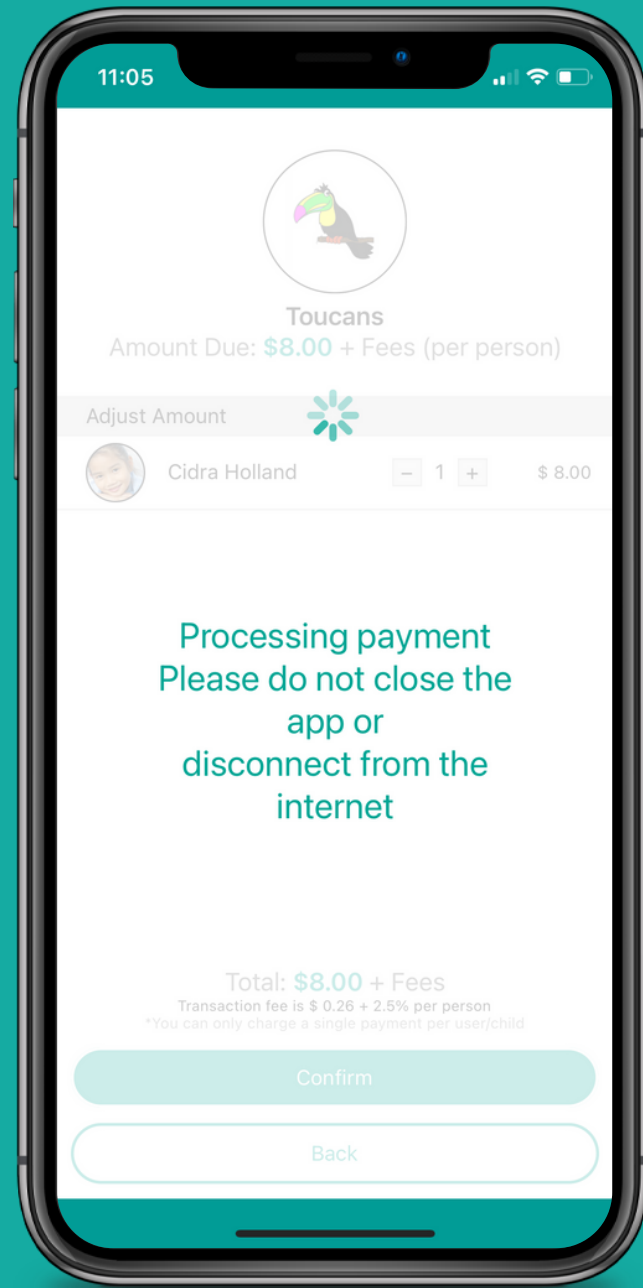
11:05

Toucans
Amount Due: $8.00 + Fees (per person)

Adjust Amount

Cidra Holland − 1 + $ 8.00

Processing payment
Please do not close the app or
disconnect from the internet

Total: $8.00 + Fees
Transaction fee is $ 0.26 + 2.5% per person
*You can only charge a single payment per user/child

Confirm

Back